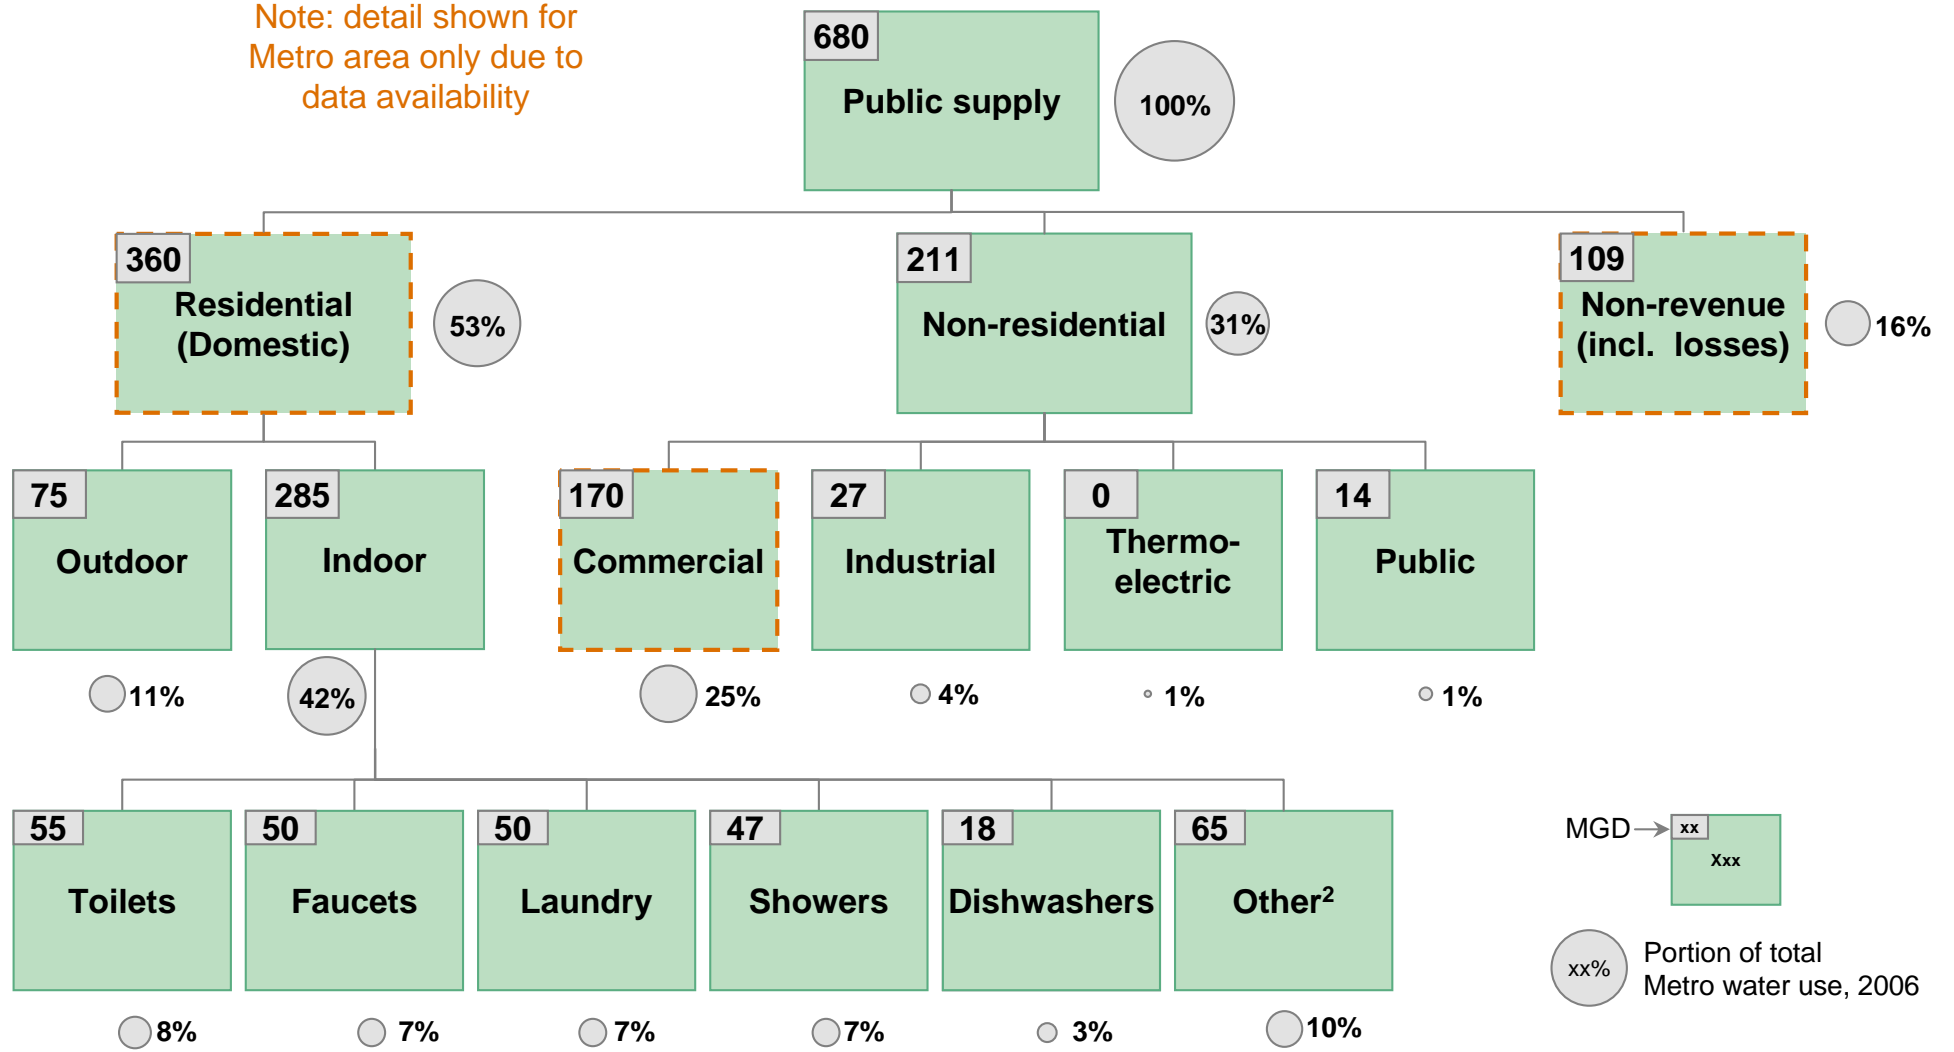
Note: detail shown for Metro area only due to data availability

680
Public supply
100%

360
Residential (Domestic)
53%

211
Non-residential
31%

109
Non-revenue (incl. losses)
16%

75
Outdoor
11%

285
Indoor
42%

170
Commercial
25%

27
Industrial
4%

0
Thermo-electric
1%

14
Public
1%

55
Toilets
8%

50
Faucets
7%

50
Laundry
7%

47
Showers
7%

18
Dishwashers
3%

65
Other$^2$
10%

MGD
xx
Xxx

xx%
Portion of total Metro water use, 2006